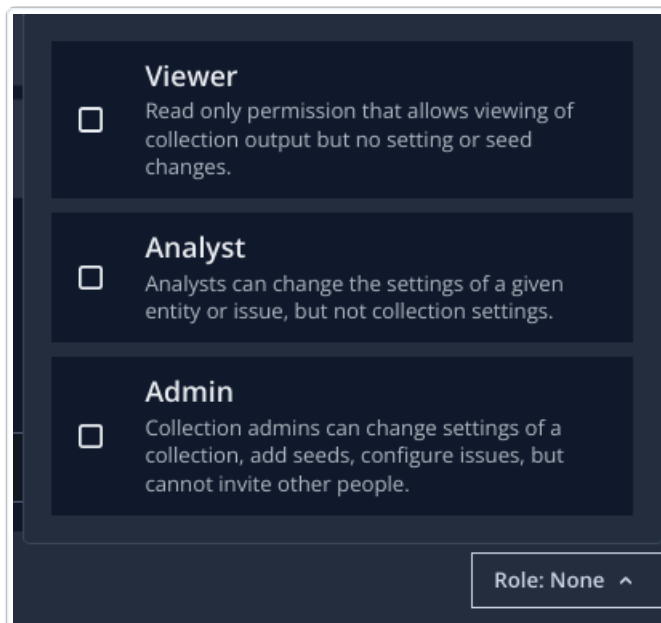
Viewer
Read only permission that allows viewing of collection output but no setting or seed changes.

Analyst
Analysts can change the settings of a given entity or issue, but not collection settings.

Admin
Collection admins can change settings of a collection, add seeds, configure issues, but cannot invite other people.

Role: None ^